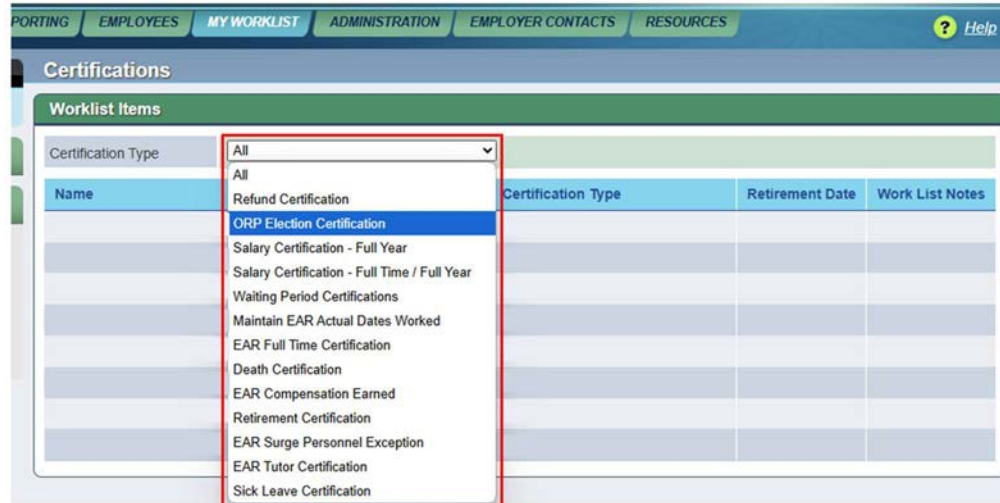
PORTING | EMPLOYEES | MY WORKLIST | ADMINISTRATION | EMPLOYER CONTACTS | RESOURCES

? Help

Certifications

Worklist Items

Certification Type

All

All
Refund Certification
ORP Election Certification
Salary Certification - Full Year
Salary Certification - Full Time / Full Year
Waiting Period Certifications
Maintain EAR Actual Dates Worked
EAR Full Time Certification
Death Certification
EAR Compensation Earned
Retirement Certification
EAR Surge Personnel Exception
EAR Tutor Certification
Sick Leave Certification

| Name | Certification Type | Retirement Date | Work List Notes |
|---|---|---|---|